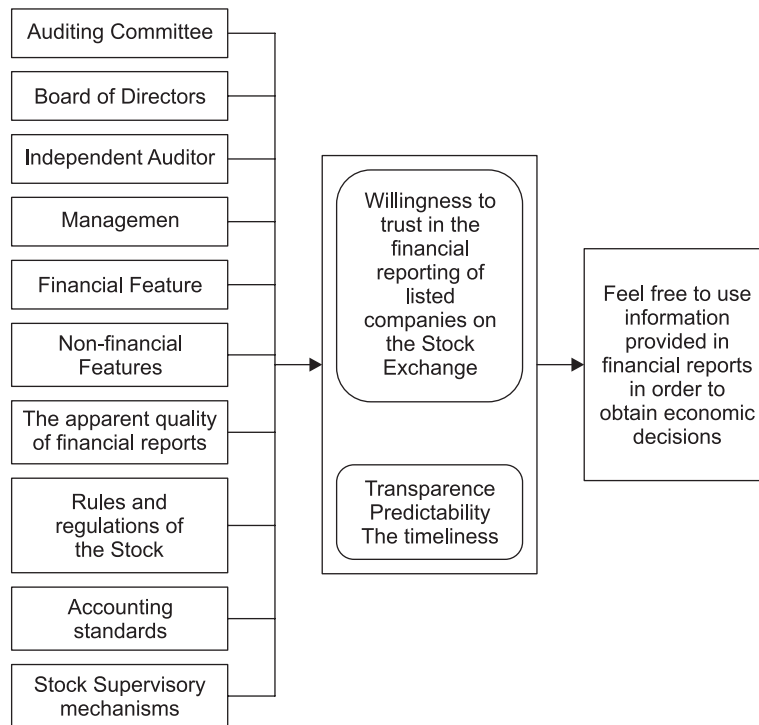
Auditing Committee

Board of Directors

Independent Auditor

Managemen

Financial Feature

Non-financial Features

The apparent quality of financial reports

Rules and regulations of the Stock

Accounting standards

Stock Supervisory mechanisms

Willingness to trust in the financial reporting of listed companies on the Stock Exchange

Transparence Predictability The timeliness

Feel free to use information provided in financial reports in order to obtain economic decisions